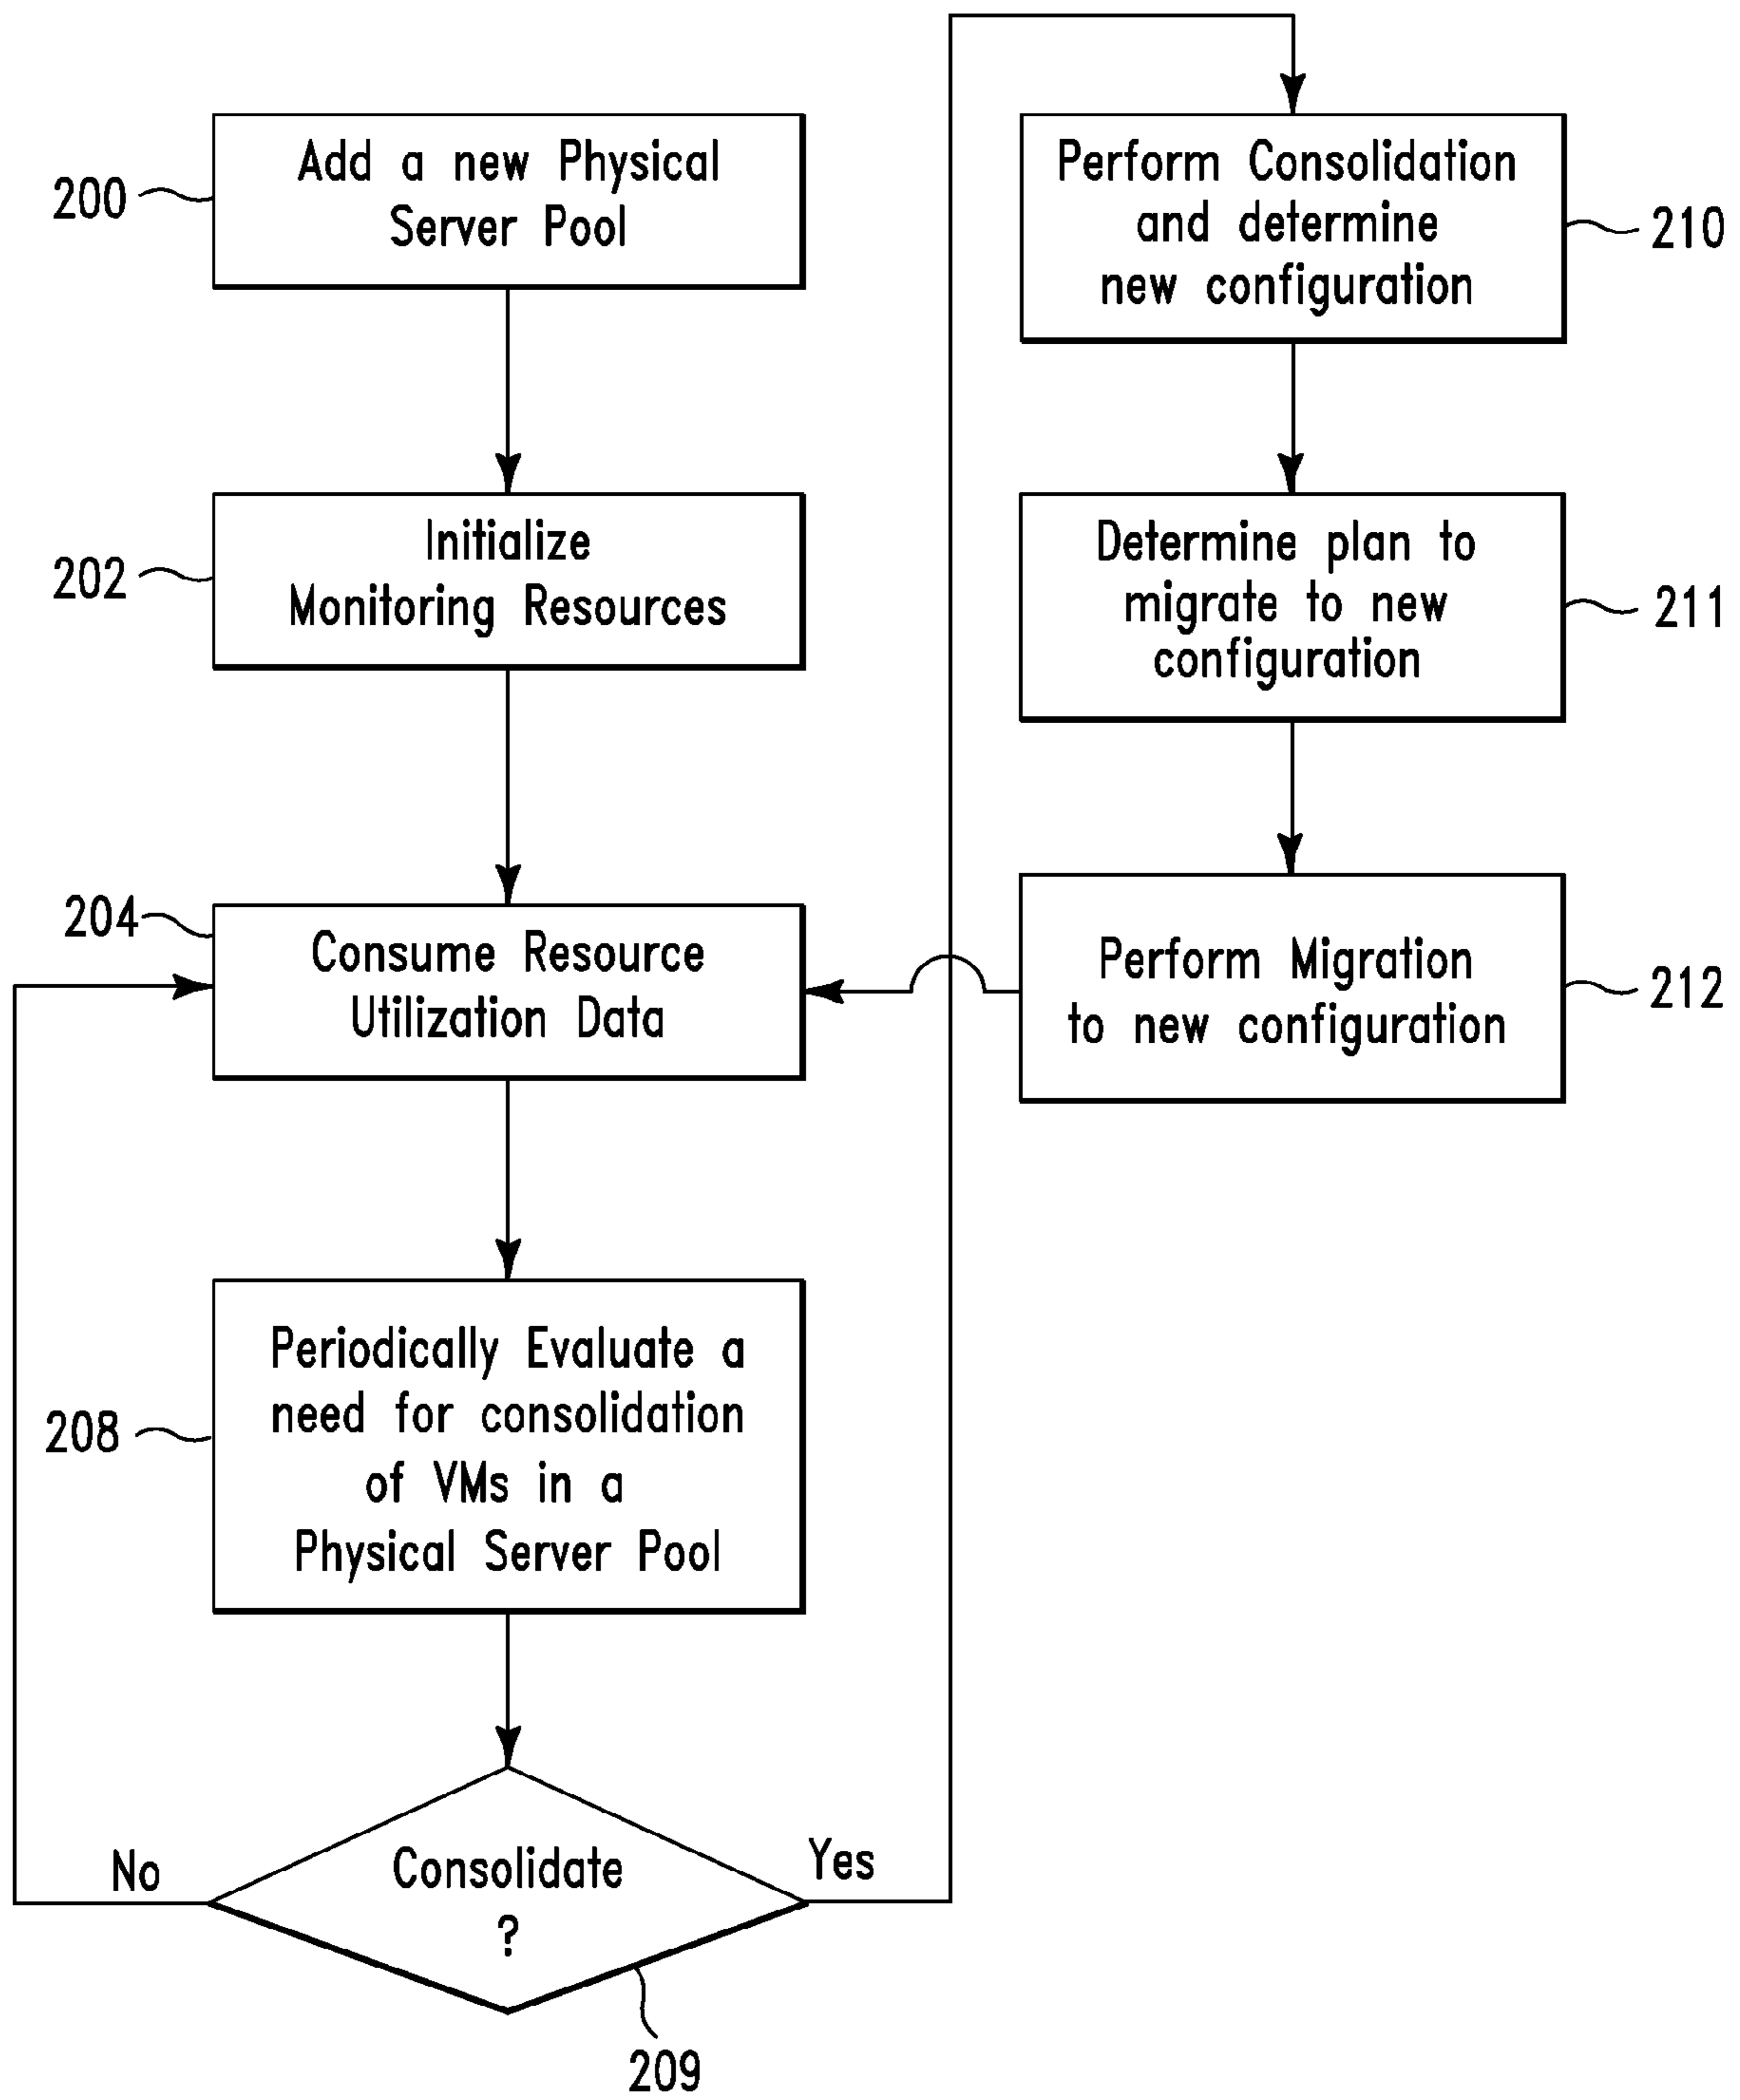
200
Add a new Physical Server Pool

202
Initialize Monitoring Resources

204
Consume Resource Utilization Data

208
Periodically Evaluate a need for consolidation of VMs in a Physical Server Pool

No
Consolidate ?
Yes
209

Perform Consolidation and determine new configuration
210

Determine plan to migrate to new configuration
211

Perform Migration to new configuration
212